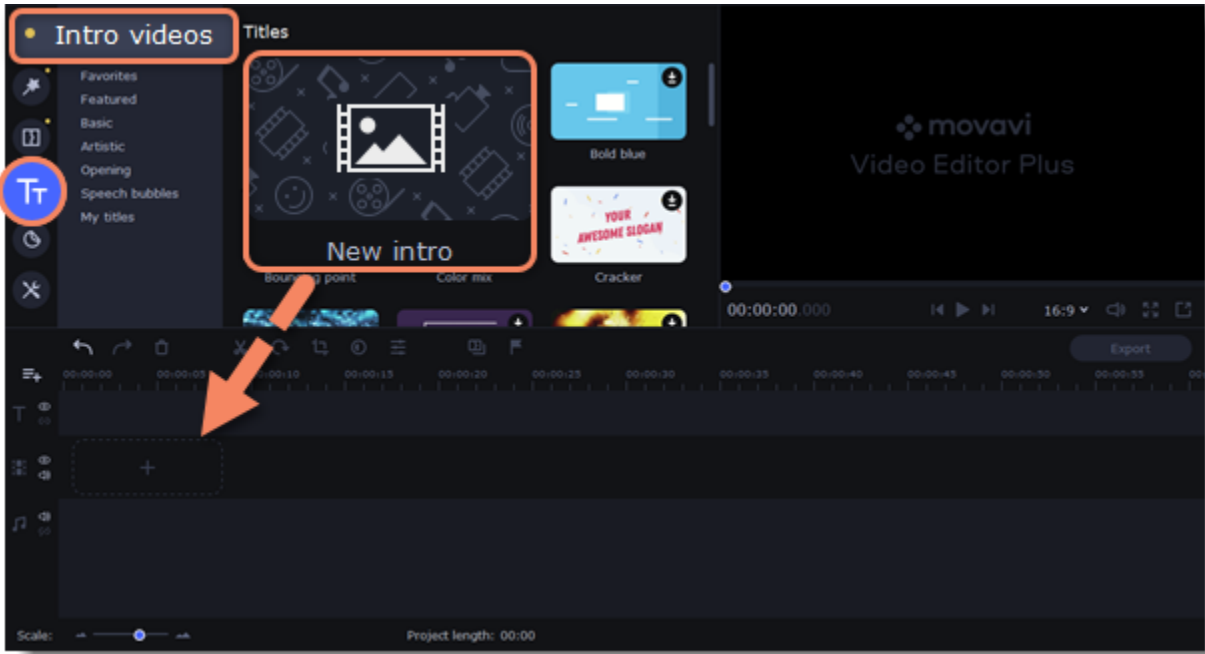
Intro videos

Titles

Favorites
Featured
Basic
Artistic
Opening
Speech bubbles
My titles

New intro

Bouncing point

Color mix

Bold blue

YOUR AWESOME SLOGAN

Cracker

movavi
Video Editor Plus

00:00:00.000

16:9

Export

00:00:00 00:00:05 00:00:10 00:00:15 00:00:20 00:00:25 00:00:30 00:00:35 00:00:40 00:00:45 00:00:50 00:00:55

+

Scale:

Project length: 00:00